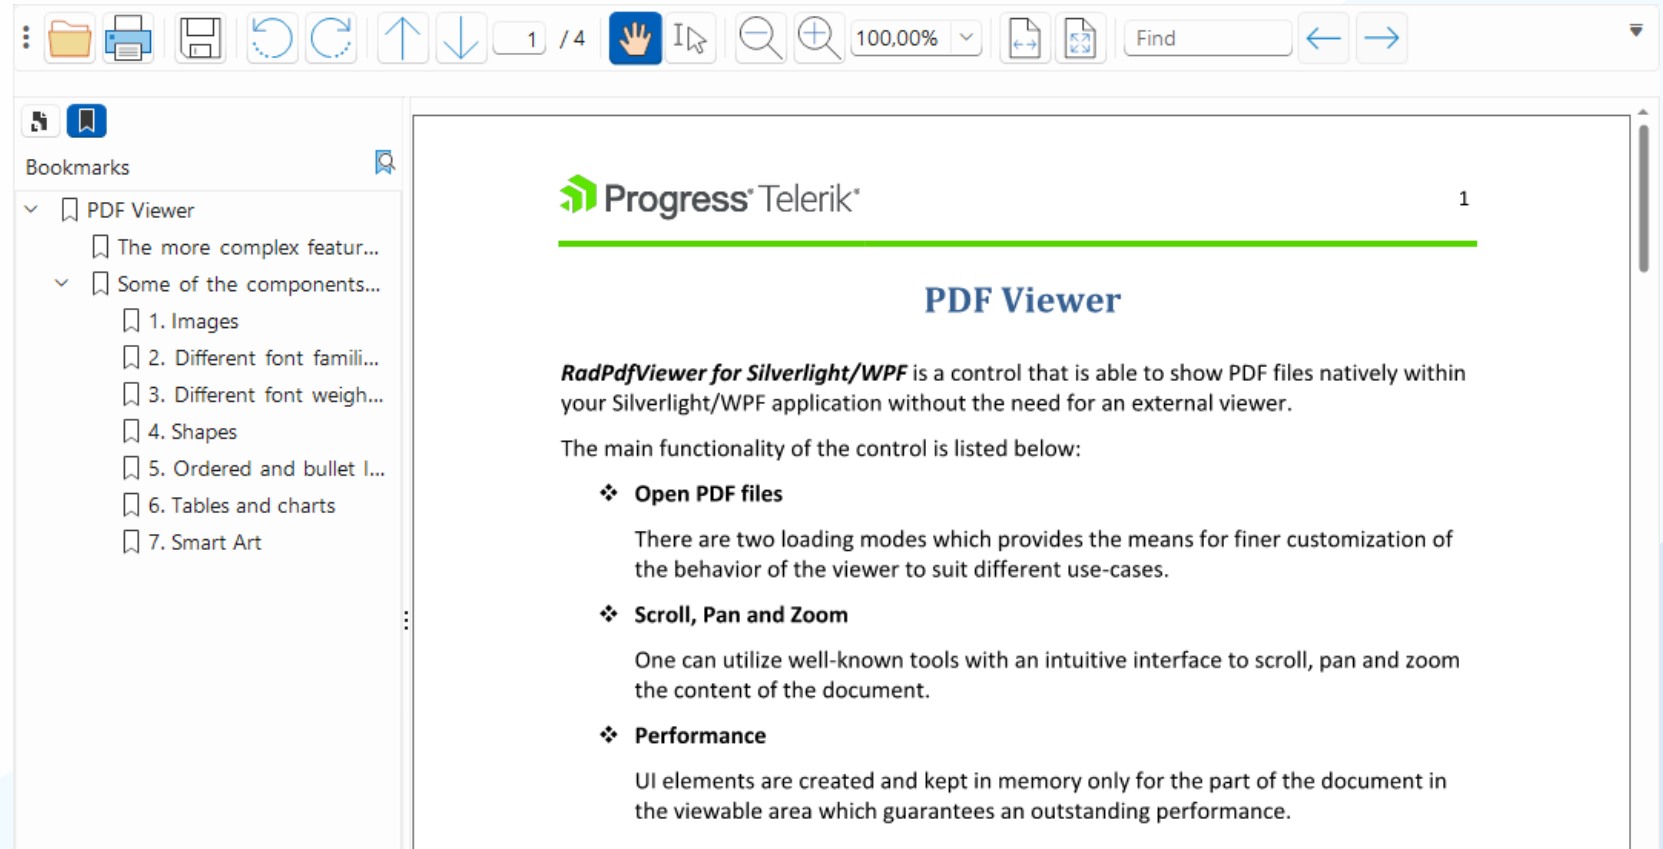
1 / 4 100,00% Find

Bookmarks

PDF Viewer
The more complex featur...
Some of the components...
1. Images
2. Different font famili...
3. Different font weigh...
4. Shapes
5. Ordered and bullet l...
6. Tables and charts
7. Smart Art

Progress Telerik 1

PDF Viewer

***RadPdfViewer for Silverlight/WPF*** is a control that is able to show PDF files natively within your Silverlight/WPF application without the need for an external viewer.

The main functionality of the control is listed below:

❖ **Open PDF files**

There are two loading modes which provides the means for finer customization of the behavior of the viewer to suit different use-cases.

❖ **Scroll, Pan and Zoom**

One can utilize well-known tools with an intuitive interface to scroll, pan and zoom the content of the document.

❖ **Performance**

UI elements are created and kept in memory only for the part of the document in the viewable area which guarantees an outstanding performance.